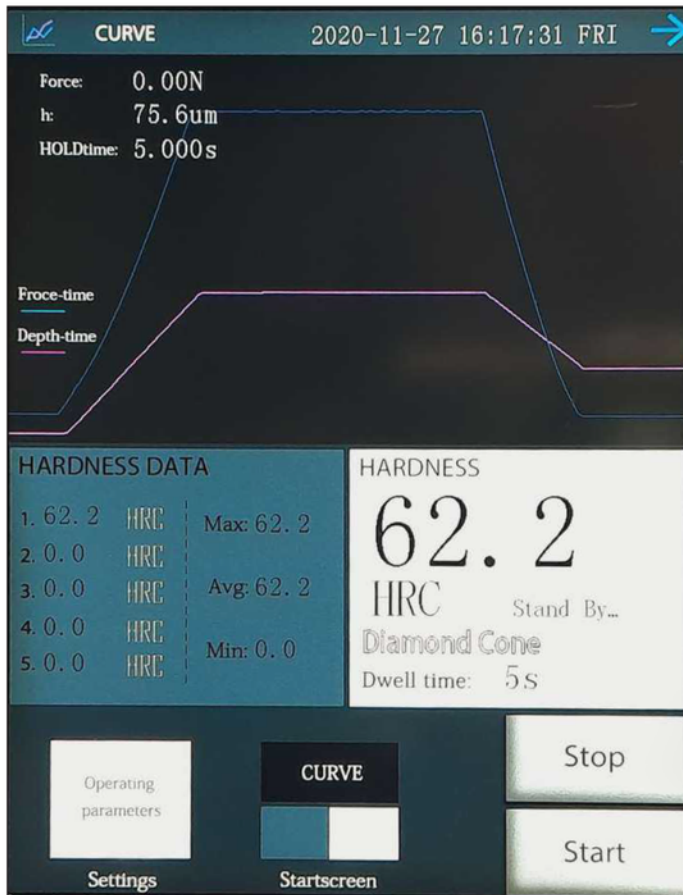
CURVE 2020-11-27 16:17:31 FRI

Force: 0.00N
h: 75.6um
HOLDtime: 5.000s

Froce-time
Depth-time

HARDNESS DATA
1. 62.2 HRC
2. 0.0 HRC
3. 0.0 HRC
4. 0.0 HRC
5. 0.0 HRC
Max: 62.2
Avg: 62.2
Min: 0.0

HARDNESS
62.2
HRC Stand By...
Diamond Cone
Dwell time: 5s

Operating parameters
Settings

CURVE
Startscreen

Stop
Start